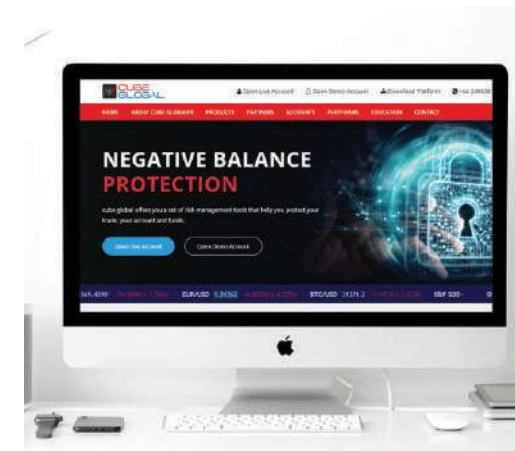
CUBE GLOBAL

Open Live Account   Open Demo Account   Download Platform   +44 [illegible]

HOME   ABOUT CUBE GLOBAL   PRODUCTS   PARTNERS   ACCOUNTS   PLATFORMS   EDUCATION   CONTACT

NEGATIVE BALANCE PROTECTION

cube global offers you a set of risk management tools that help you protect your trade, your account and funds.

Open Live Account   Open Demo Account

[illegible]   EUR/USD 1.20262   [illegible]   BTC/USD 31371.2   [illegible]   S&P 500